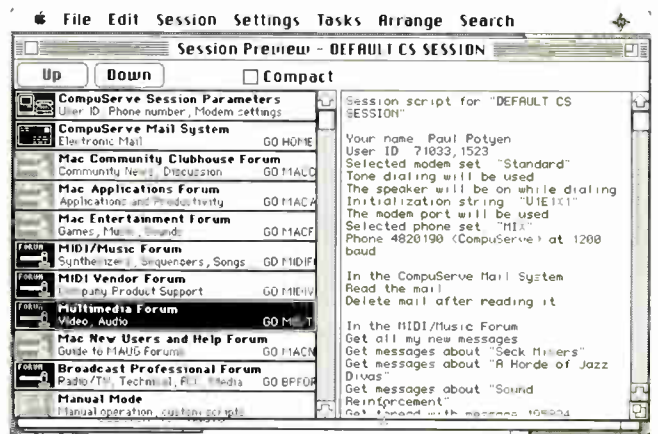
File Edit Session Settings Tasks Arrange Search

Session Preview - DEFAULT CS SESSION

Up Down Compact

CompuServe Session Parameters
User ID, Phone number, Modem settings

CompuServe Mail System
Electronic Mail GO HOME

Mac Community Clubhouse Forum
Community News, Discussion GO MACC

Mac Applications Forum
Applications and Productivity GO MACA

Mac Entertainment Forum
Games, Music, Sounds GO MACF

MIDI/Music Forum
Synthesizers, Sequencers, Songs GO MIDIF

MIDI Vendor Forum
Company Product Support GO MIDIV

Multimedia Forum
Video, Audio GO MULT

Mac New Users and Help Forum
Guide to MAUG Forums GO MACN

Broadcast Professional Forum
Radio/TV, Technical, All Media GO BPFOR

Manual Mode
Manual operation, custom scripts

Session script for "DEFAULT CS SESSION"

Your name Paul Potyen
User ID 71033,1523
Selected modem set "Standard"
Tone dialing will be used
The speaker will be on while dialing
Initialization string "U1E1X1"
The modem port will be used
Selected phone set "MIX"
Phone 4820190 (CompuServe) at 1200 baud

In the CompuServe Mail System
Read the mail
Delete mail after reading it

In the MIDI/Music Forum
Get all my new messages
Get messages about "Seck Mixers"
Get messages about "A Horde of Jazz Divas"
Get messages about "Sound Reinforcement"
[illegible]